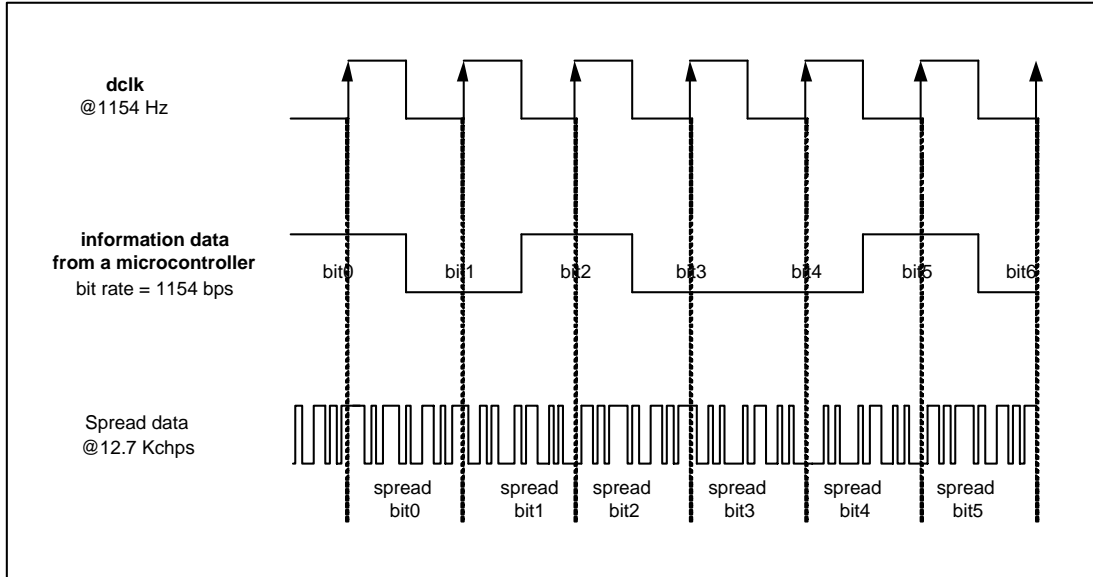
dclk
@1154 Hz

information data
from a microcontroller
bit rate = 1154 bps

bit0 bit1 bit2 bit3 bit4 bit5 bit6

Spread data
@12.7 Kchps

spread bit0
spread bit1
spread bit2
spread bit3
spread bit4
spread bit5